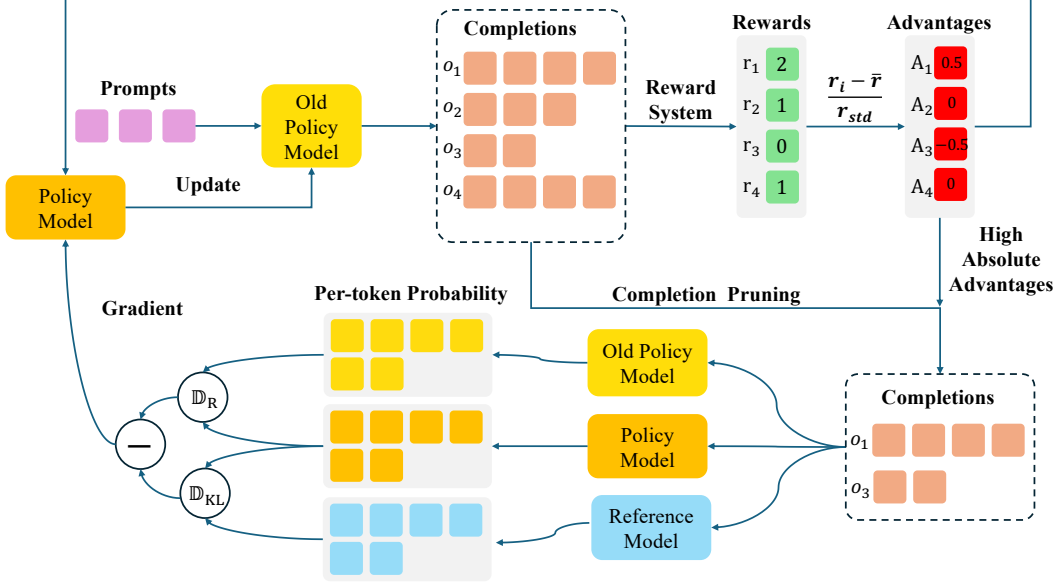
Completions

Rewards

Advantages

Prompts

Old Policy Model

$o_1$

$o_2$

$o_3$

$o_4$

Reward System

$r_1$ 2

$r_2$ 1

$r_3$ 0

$r_4$ 1

$\frac{r_i - \bar{r}}{r_{std}}$

$A_1$ 0.5

$A_2$ 0

$A_3$ −0.5

$A_4$ 0

Policy Model

Update

High Absolute Advantages

Gradient

Per-token Probability

Completion Pruning

Old Policy Model

$\mathbb{D}_R$

—

Policy Model

Completions

$o_1$

$o_3$

$\mathbb{D}_{KL}$

Reference Model